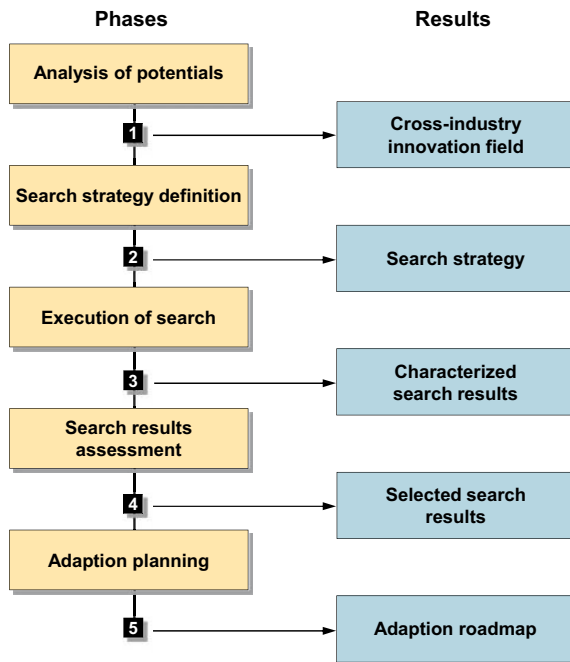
Phases

Results

Analysis of potentials

1

Cross-industry innovation field

Search strategy definition

2

Search strategy

Execution of search

3

Characterized search results

Search results assessment

4

Selected search results

Adaption planning

5

Adaption roadmap